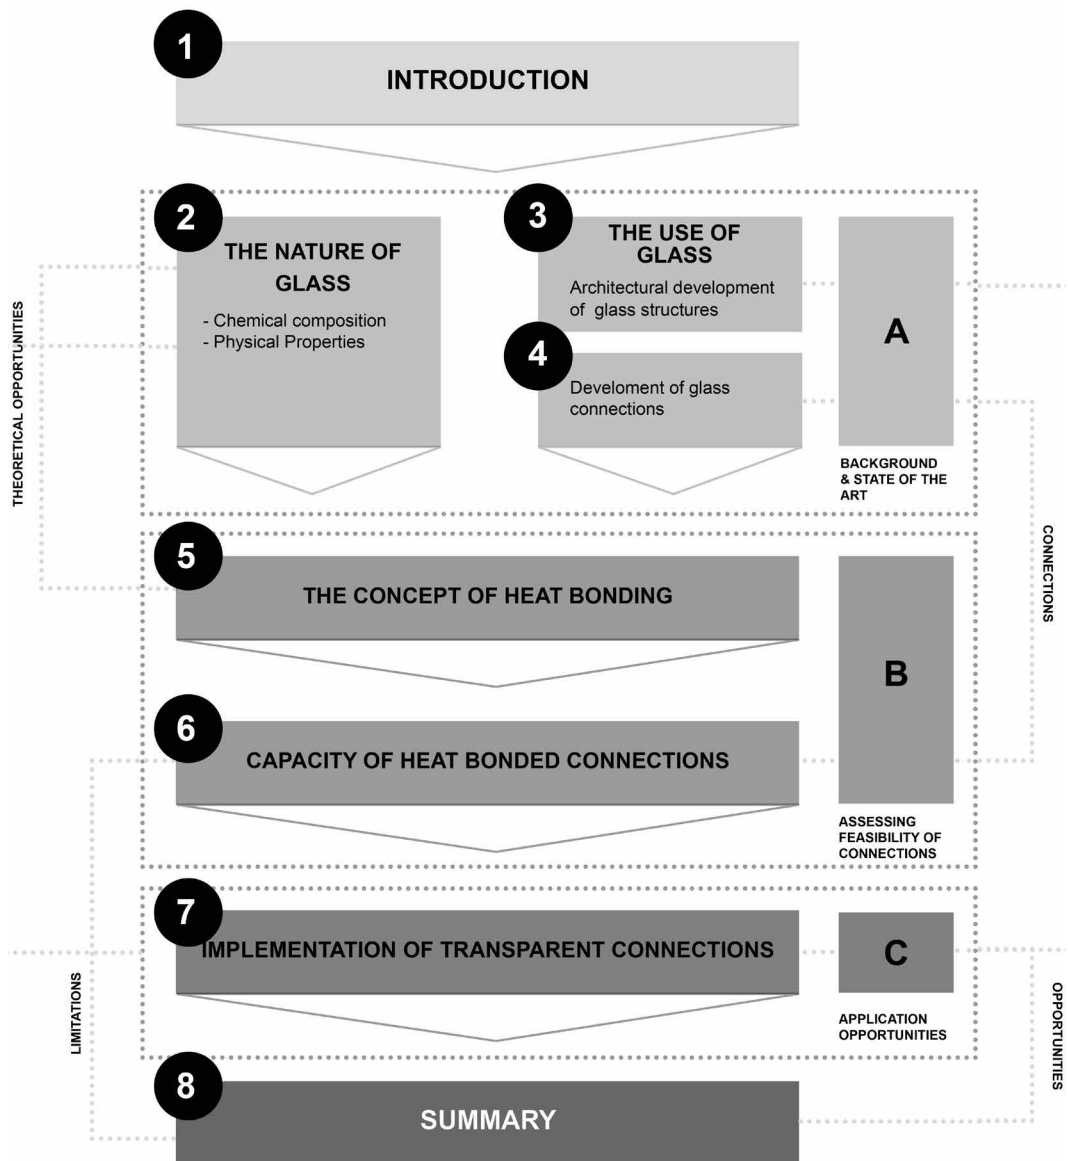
1
INTRODUCTION

THEORETICAL OPPORTUNITIES

2
THE NATURE OF GLASS
- Chemical composition
- Physical Properties

3
THE USE OF GLASS
Architectural development of glass structures

4
Develoment of glass connections

A
BACKGROUND & STATE OF THE ART

CONNECTIONS

5
THE CONCEPT OF HEAT BONDING

6
CAPACITY OF HEAT BONDED CONNECTIONS

B
ASSESSING FEASIBILITY OF CONNECTIONS

7
IMPLEMENTATION OF TRANSPARENT CONNECTIONS

C
APPLICATION OPPORTUNITIES

LIMITATIONS

OPPORTUNITIES

8
SUMMARY